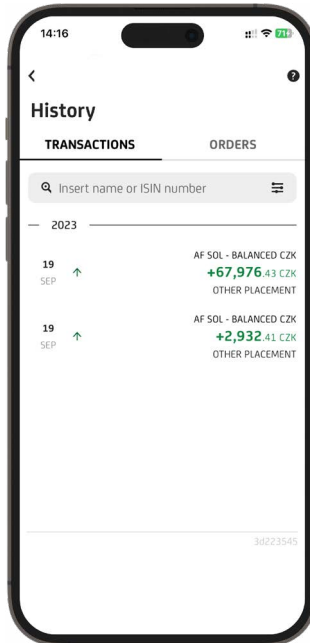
14:16

71

History

TRANSACTIONS

ORDERS

Insert name or ISIN number

2023

19 SEP

AF SOL - BALANCED CZK
+67,976.43 CZK
OTHER PLACEMENT

19 SEP

AF SOL - BALANCED CZK
+2,932.41 CZK
OTHER PLACEMENT

3d223545